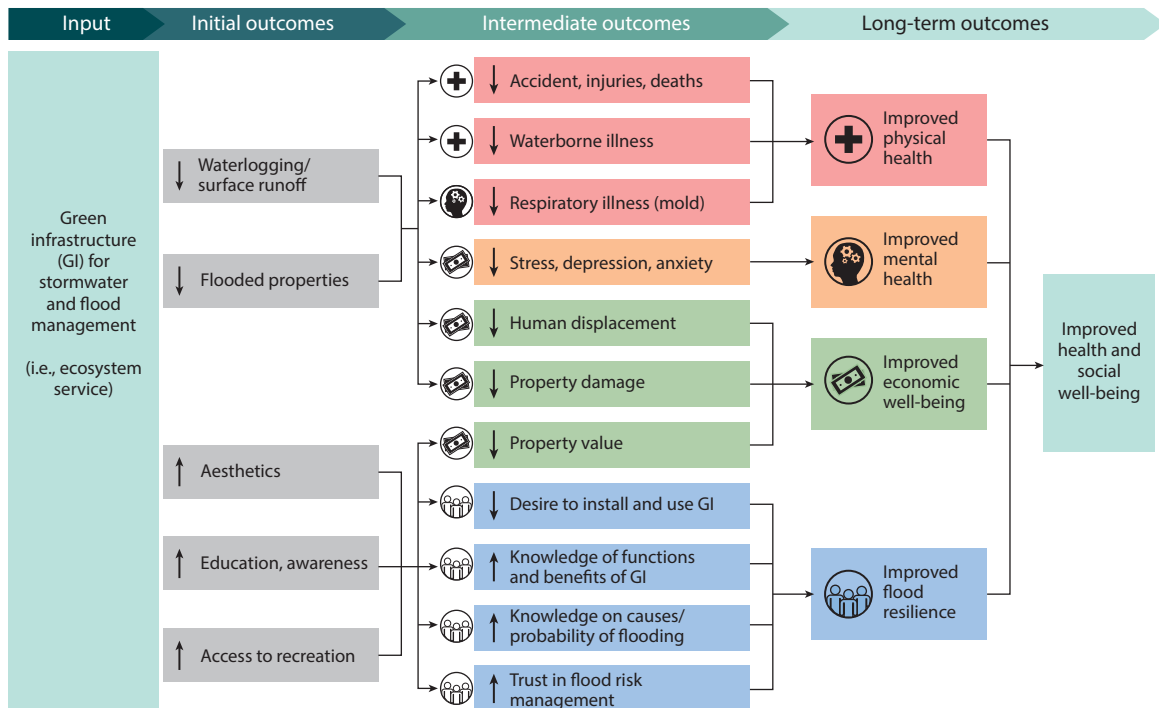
Input
Initial outcomes
Intermediate outcomes
Long-term outcomes

Green infrastructure (GI) for stormwater and flood management

(i.e., ecosystem service)

↓ Waterlogging/ surface runoff

↓ Flooded properties

↑ Aesthetics

↑ Education, awareness

↑ Access to recreation

↓ Accident, injuries, deaths

↓ Waterborne illness

↓ Respiratory illness (mold)

↓ Stress, depression, anxiety

↓ Human displacement

↓ Property damage

↓ Property value

↓ Desire to install and use GI

↑ Knowledge of functions and benefits of GI

↑ Knowledge on causes/ probability of flooding

↑ Trust in flood risk management

Improved physical health

Improved mental health

Improved economic well-being

Improved flood resilience

Improved health and social well-being